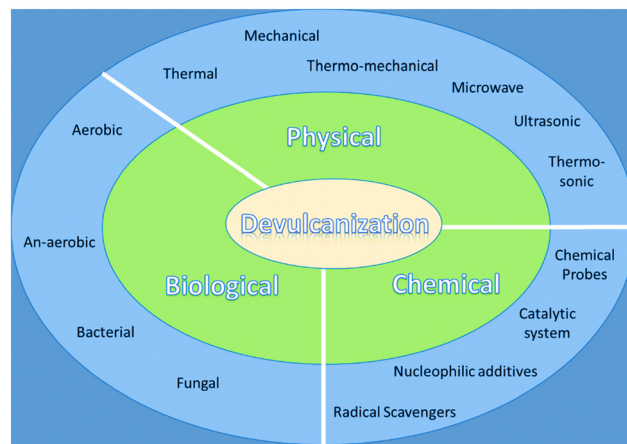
Mechanical

Thermal

Thermo-mechanical

Microwave

Ultrasonic

Thermo-sonic

Aerobic

Physical

Devulcanization

An-aerobic

Biological

Chemical

Chemical Probes

Catalytic system

Bacterial

Fungal

Nucleophilic additives

Radical Scavengers